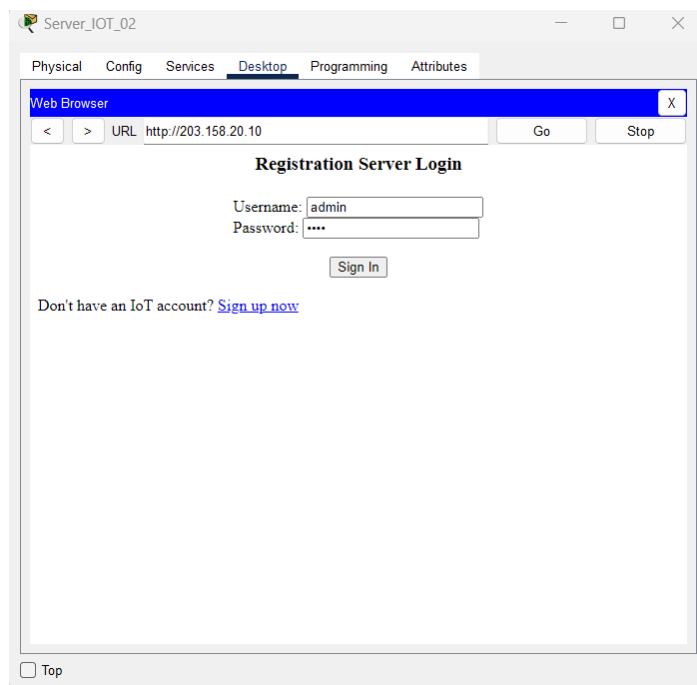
Server_IOT_02

Physical Config Services Desktop Programming Attributes

Web Browser X

< > URL http://203.158.20.10 Go Stop

Registration Server Login

Username: admin
Password: ••••

Sign In

Don't have an IoT account? Sign up now

Top